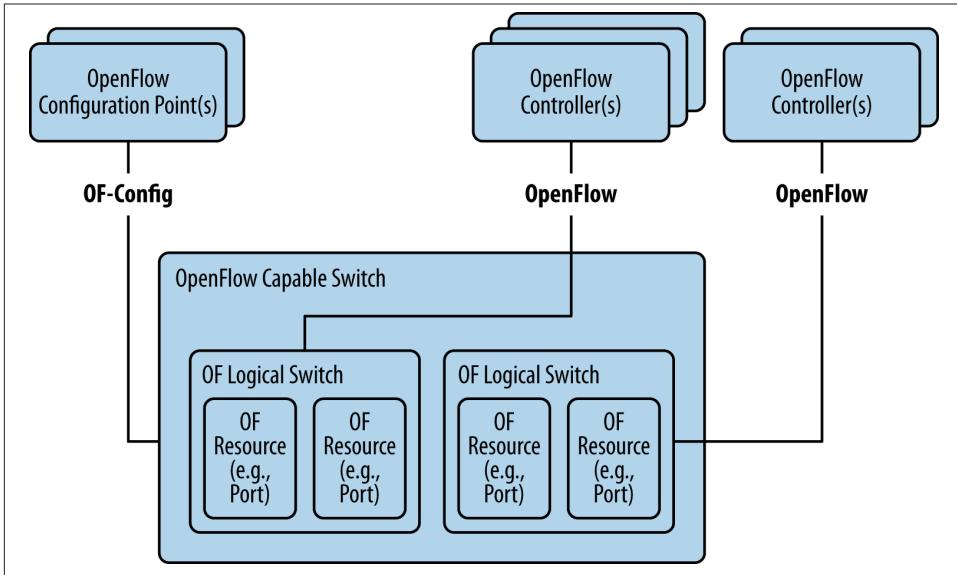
OpenFlow Configuration Point(s)

OpenFlow Controller(s)

OpenFlow Controller(s)

OF-Config

OpenFlow

OpenFlow

OpenFlow Capable Switch

OF Logical Switch

OF Resource (e.g., Port)

OF Resource (e.g., Port)

OF Logical Switch

OF Resource (e.g., Port)

OF Resource (e.g., Port)